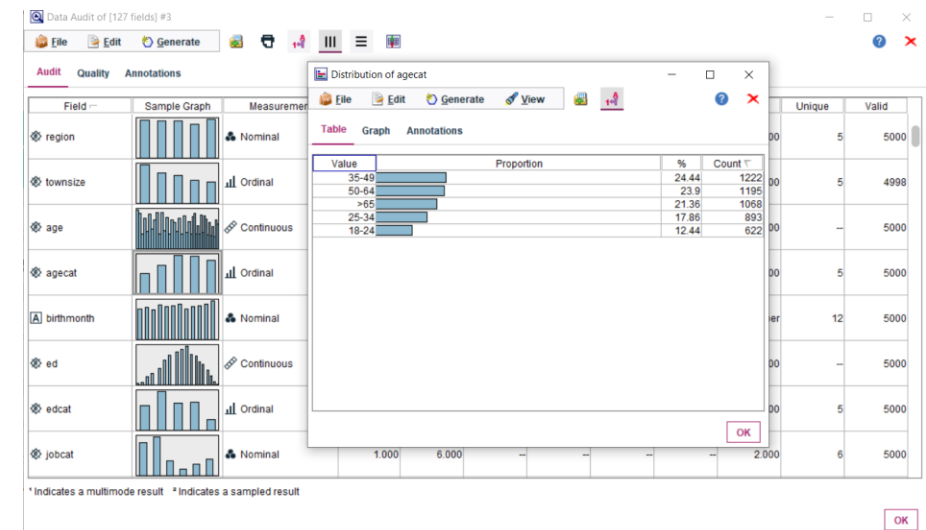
Data Audit of [127 fields] #3

File Edit Generate

Audit Quality Annotations

| Field | Sample Graph | Measurement | | | | | | | | Unique | Valid |
|---|---|---|---|---|---|---|---|---|---|---|---|
| region | | Nominal | | | | | | | 00 | 5 | 5000 |
| townsize | | Ordinal | | | | | | | 00 | 5 | 4998 |
| age | | Continuous | | | | | | | 00 | – | 5000 |
| agecat | | Ordinal | | | | | | | 00 | 5 | 5000 |
| birthmonth | | Nominal | | | | | | | er | 12 | 5000 |
| ed | | Continuous | | | | | | | 00 | – | 5000 |
| edcat | | Ordinal | | | | | | | 00 | 5 | 5000 |
| jobcat | | Nominal | 1.000 | 6.000 | – | – | – | – | 2.000 | 6 | 5000 |

¹ Indicates a multimode result ² Indicates a sampled result

OK

Distribution of agecat

File Edit Generate View

Table Graph Annotations

| Value | Proportion | % | Count |
|---|---|---|---|
| 35-49 | | 24.44 | 1222 |
| 50-64 | | 23.9 | 1195 |
| >65 | | 21.36 | 1068 |
| 25-34 | | 17.86 | 893 |
| 18-24 | | 12.44 | 622 |

OK